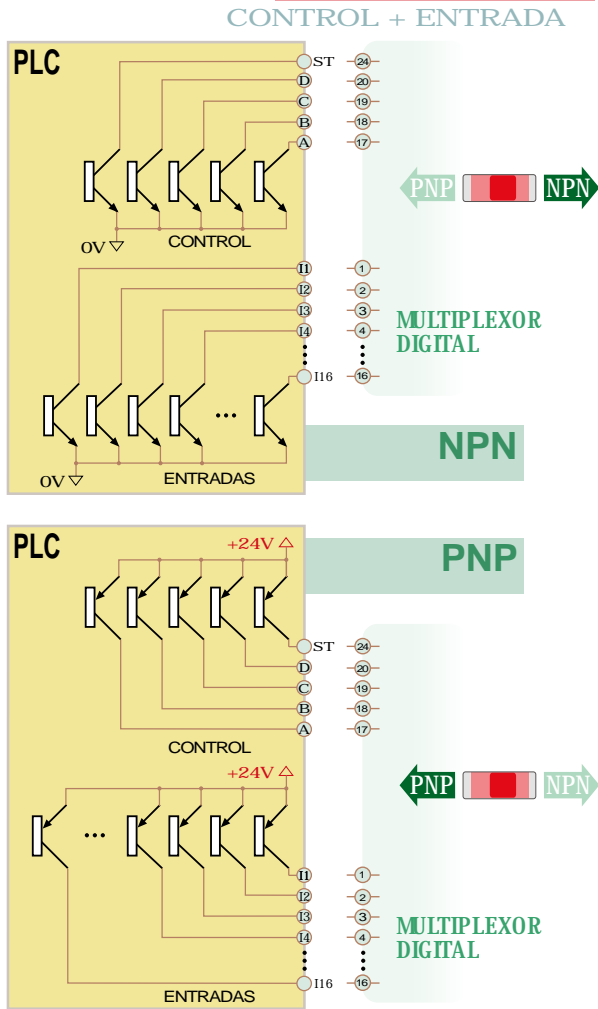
CONTROL + ENTRADA

PLC

ST
D
C
B
A

24
20
19
18
17

0V
CONTROL

PNP NPN

I1
I2
I3
I4
I16

1
2
3
4
16

MULTIPLEXOR DIGITAL

...

0V
ENTRADAS

NPN

PLC

+24V

PNP

ST
D
C
B
A

24
20
19
18
17

CONTROL

PNP NPN

+24V

...

I1
I2
I3
I4
I16

1
2
3
4
16

MULTIPLEXOR DIGITAL

ENTRADAS